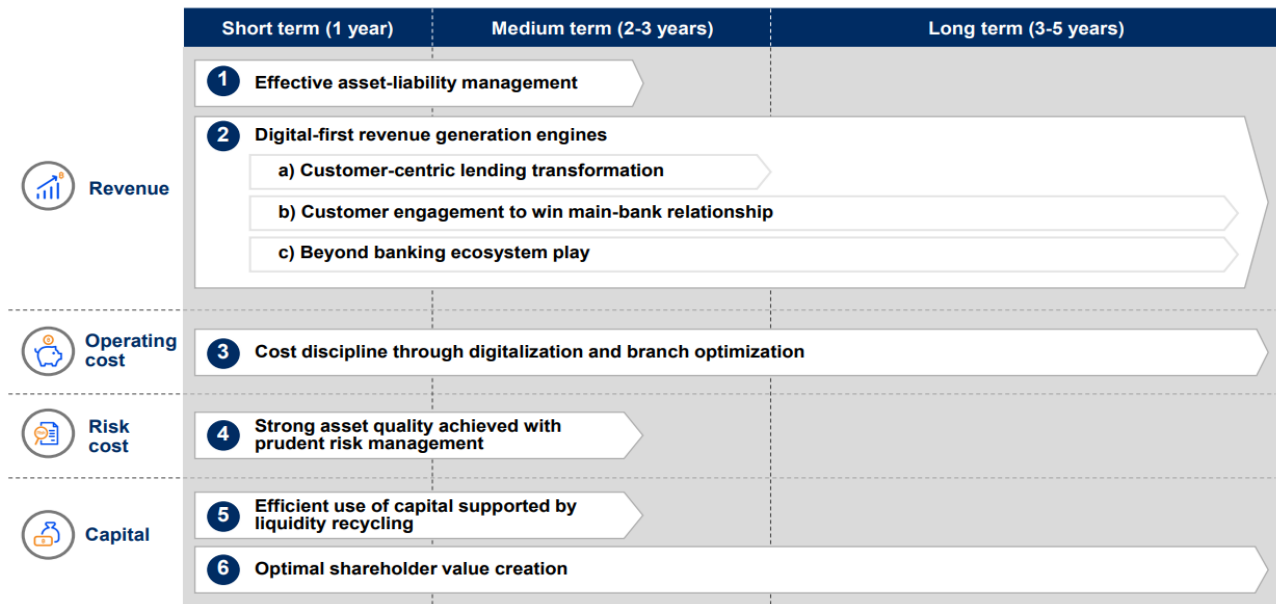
Short term (1 year)
Medium term (2-3 years)
Long term (3-5 years)

Revenue

1 Effective asset-liability management

2 Digital-first revenue generation engines

a) Customer-centric lending transformation

b) Customer engagement to win main-bank relationship

c) Beyond banking ecosystem play

Operating cost

3 Cost discipline through digitalization and branch optimization

Risk cost

4 Strong asset quality achieved with prudent risk management

Capital

5 Efficient use of capital supported by liquidity recycling

6 Optimal shareholder value creation